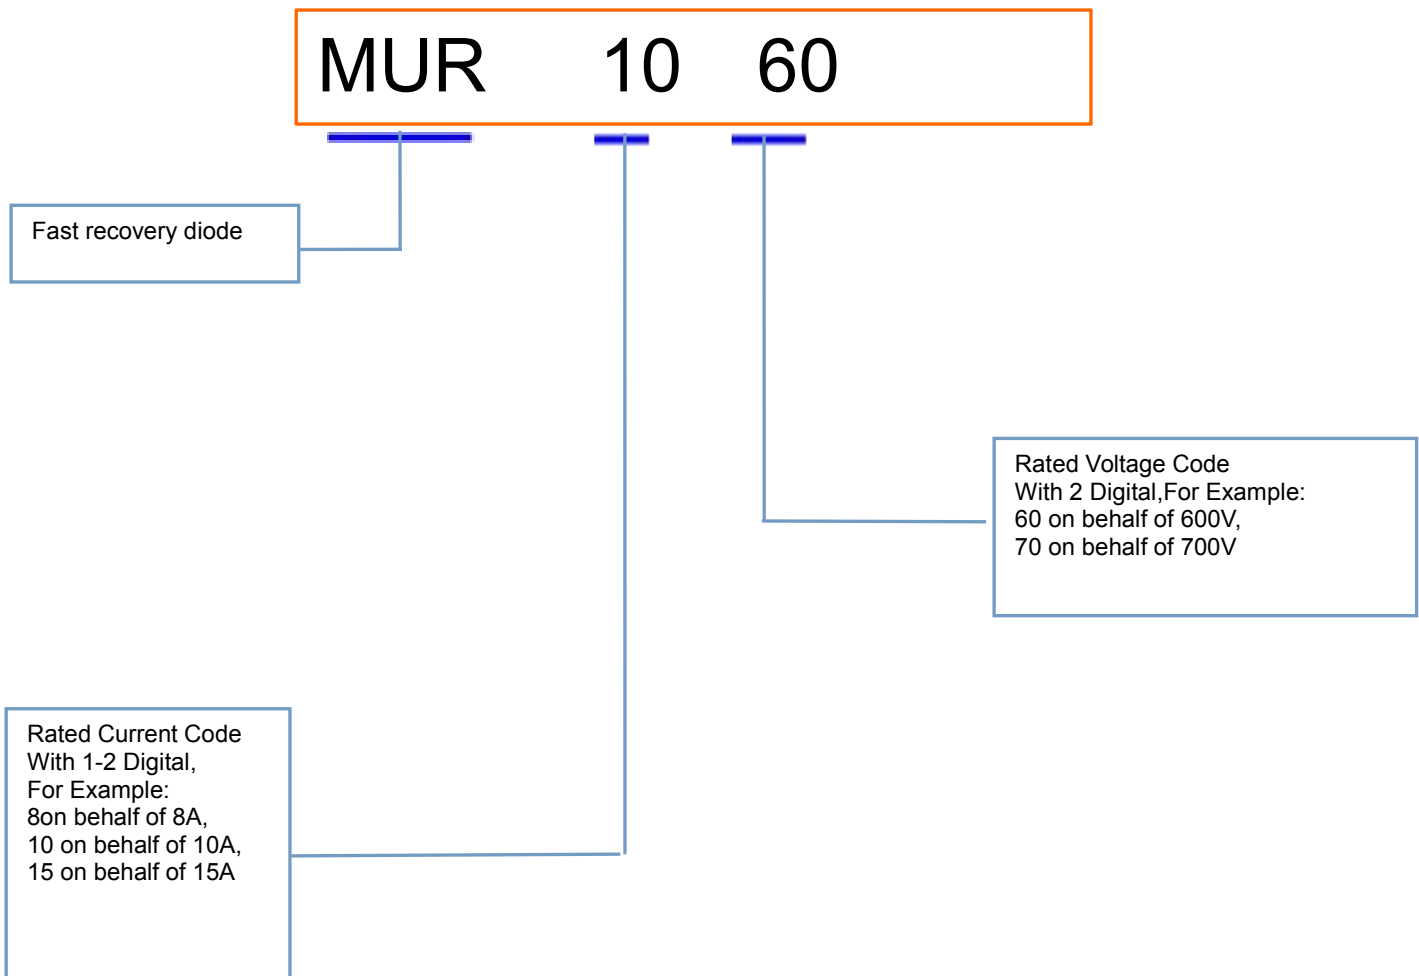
MUR 10 60

Fast recovery diode

Rated Voltage Code
With 2 Digital,For Example:
60 on behalf of 600V,
70 on behalf of 700V

Rated Current Code
With 1-2 Digital,
For Example:
8on behalf of 8A,
10 on behalf of 10A,
15 on behalf of 15A